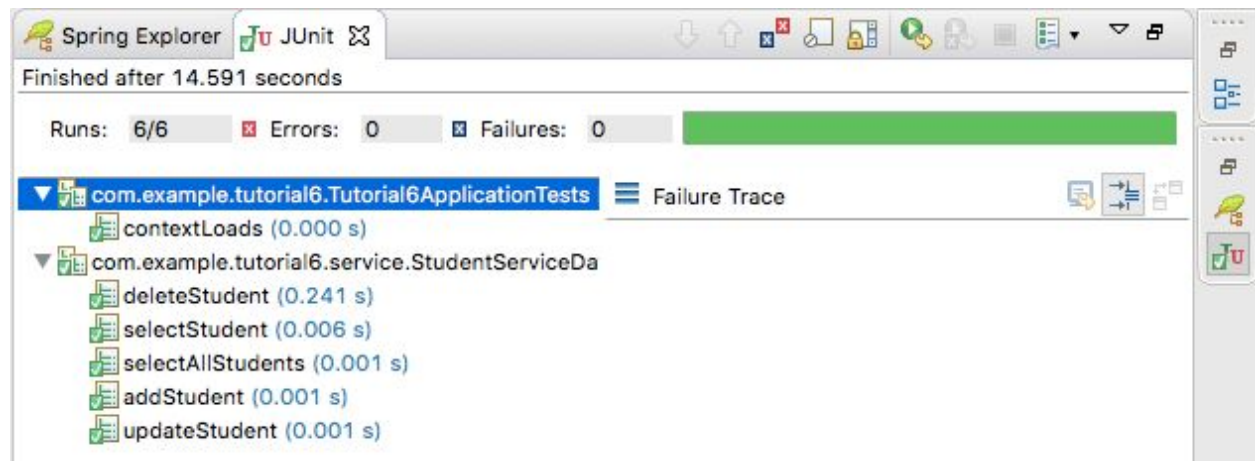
Spring Explorer JUnit

Finished after 14.591 seconds

Runs: 6/6 Errors: 0 Failures: 0

com.example.tutorial6.Tutorial6ApplicationTests
contextLoads (0.000 s)
com.example.tutorial6.service.StudentServiceDa
deleteStudent (0.241 s)
selectStudent (0.006 s)
selectAllStudents (0.001 s)
addStudent (0.001 s)
updateStudent (0.001 s)

Failure Trace